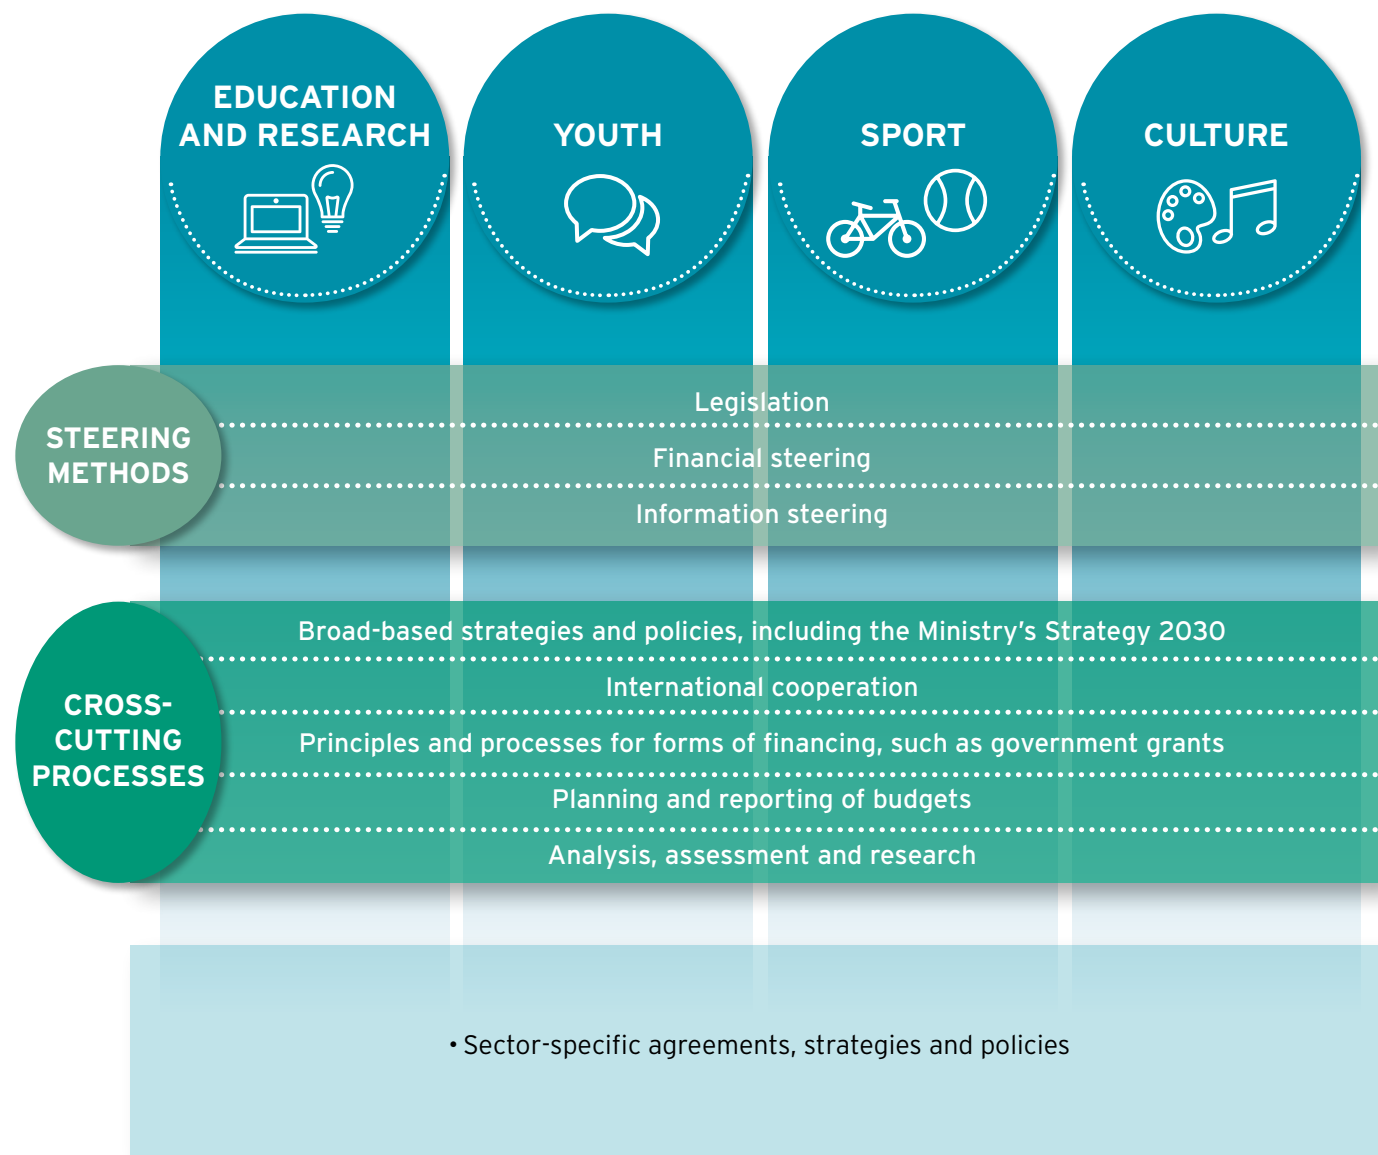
EDUCATION AND RESEARCH

YOUTH

SPORT

CULTURE

STEERING METHODS

Legislation

Financial steering

Information steering

CROSS-CUTTING PROCESSES

Broad-based strategies and policies, including the Ministry's Strategy 2030

International cooperation

Principles and processes for forms of financing, such as government grants

Planning and reporting of budgets

Analysis, assessment and research

• Sector-specific agreements, strategies and policies